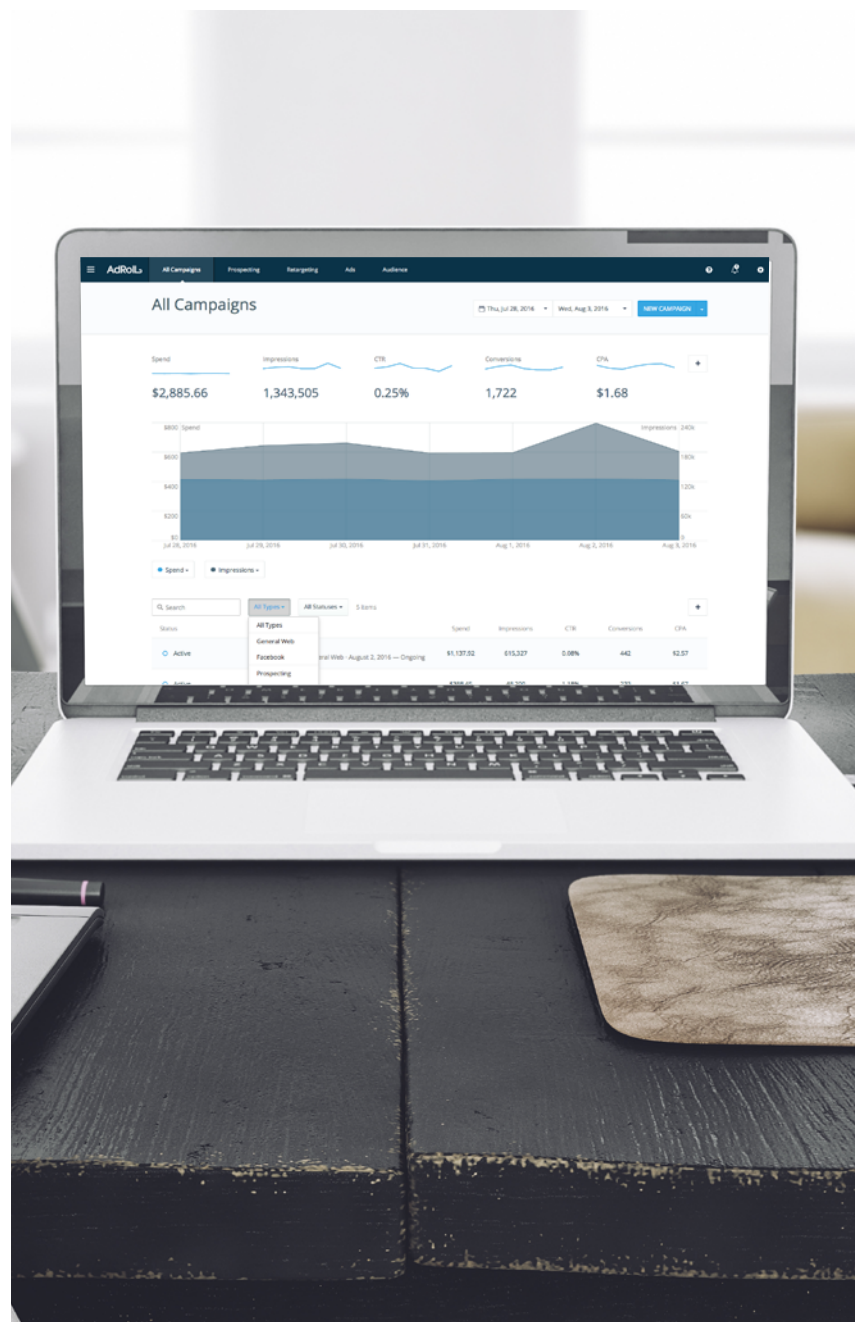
AdRoll All Campaigns Prospecting Retargeting Ads Audience

All Campaigns

Thu, Jul 28, 2016 Wed, Aug 3, 2016 NEW CAMPAIGN

Spend
$2,885.66

Impressions
1,343,505

CTR
0.25%

Conversions
1,722

CPA
$1.68

$800 Spend
$600
$400
$200
$0

Impressions 240k
180k
120k
60k
0

Jul 28, 2016 Jul 29, 2016 Jul 30, 2016 Jul 31, 2016 Aug 1, 2016 Aug 2, 2016 Aug 3, 2016

Spend Impressions

Search All Types All Statuses 5 items

All Types
General Web
Facebook
Prospecting

| Status | | Spend | Impressions | CTR | Conversions | CPA |
|---|---|---|---|---|---|---|
| Active | eral Web - August 2, 2016 — Ongoing | $1,137.52 | 615,327 | 0.08% | 442 | $2.57 |
| Active | | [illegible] | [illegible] | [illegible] | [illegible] | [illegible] |